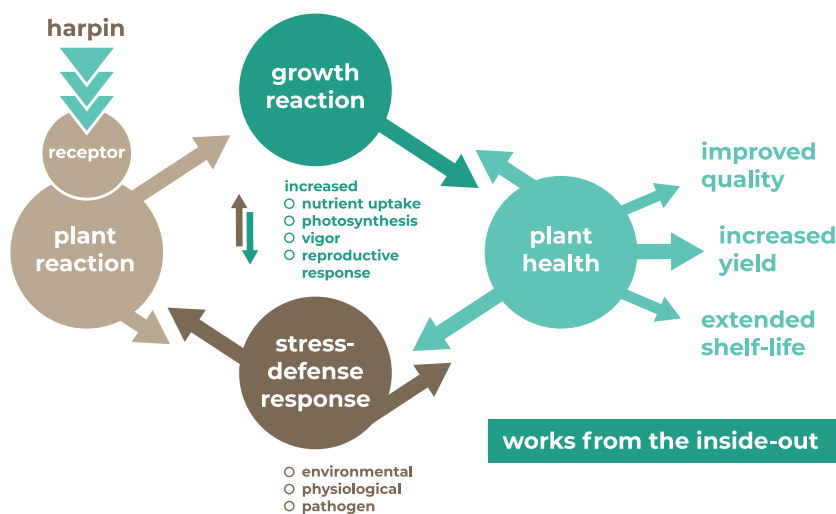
harpin

receptor

plant reaction

growth reaction

increased
- nutrient uptake
- photosynthesis
- vigor
- reproductive response

stress-defense response

- environmental
- physiological
- pathogen

plant health

improved quality

increased yield

extended shelf-life

works from the inside-out